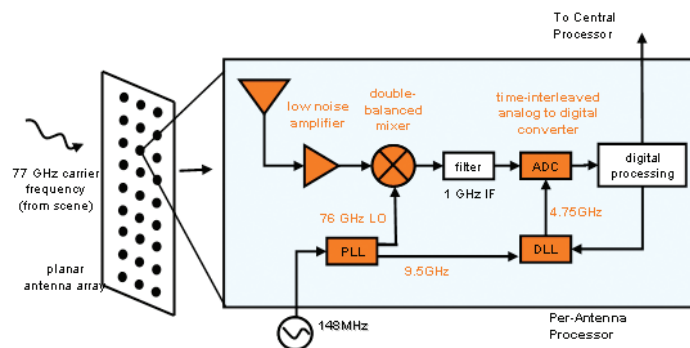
To Central Processor

77 GHz carrier frequency (from scene)

planar antenna array

low noise amplifier

double-balanced mixer

time-interleaved analog to digital converter

filter

1 GHz IF

ADC

digital processing

76 GHz LO

4.75GHz

PLL

DLL

9.5GHz

148MHz

Per-Antenna Processor